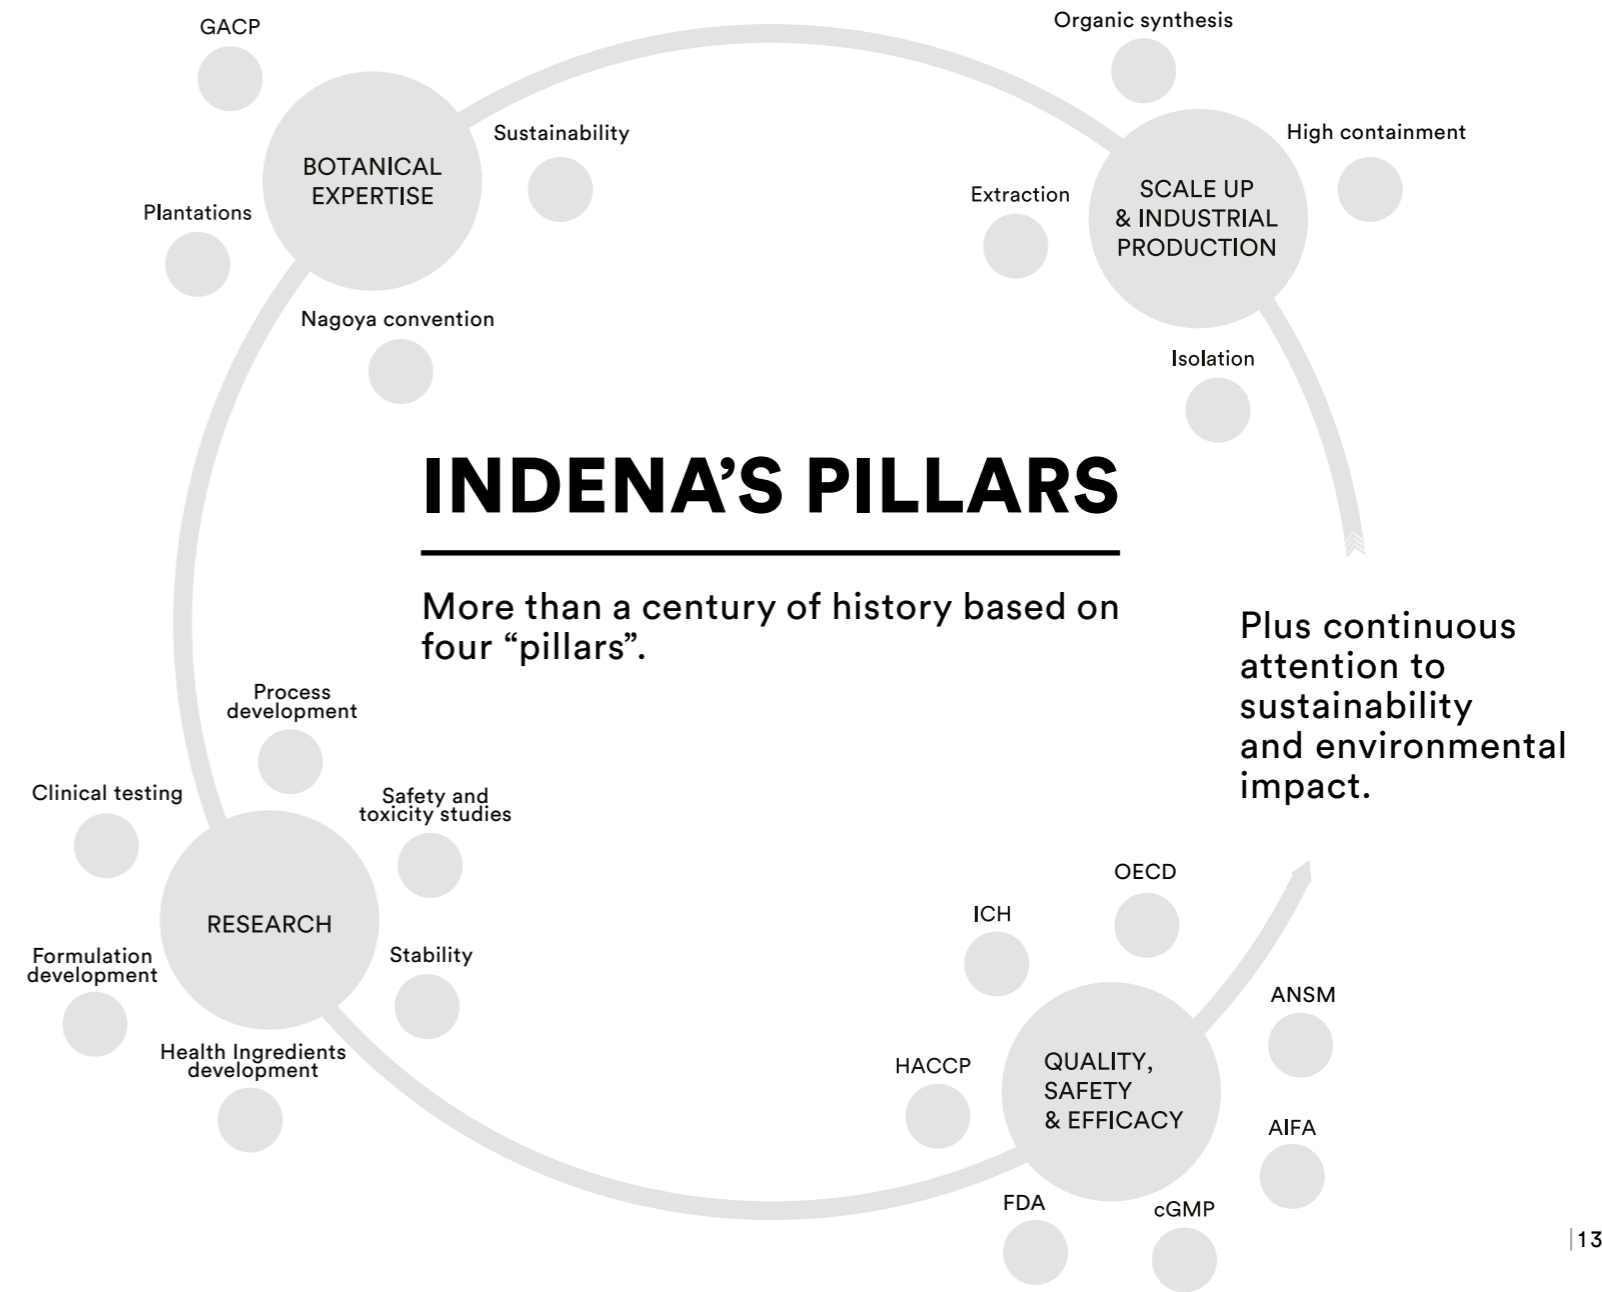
GACP

BOTANICAL EXPERTISE

Sustainability

Plantations

Nagoya convention

Organic synthesis

High containment

Extraction

SCALE UP & INDUSTRIAL PRODUCTION

Isolation

INDENA'S PILLARS

More than a century of history based on four "pillars".

Plus continuous attention to sustainability and environmental impact.

Process development

Clinical testing

Safety and toxicity studies

RESEARCH

Formulation development

Stability

Health Ingredients development

OECD

ICH

ANSM

HACCP

QUALITY, SAFETY & EFFICACY

AIFA

FDA

cGMP

13